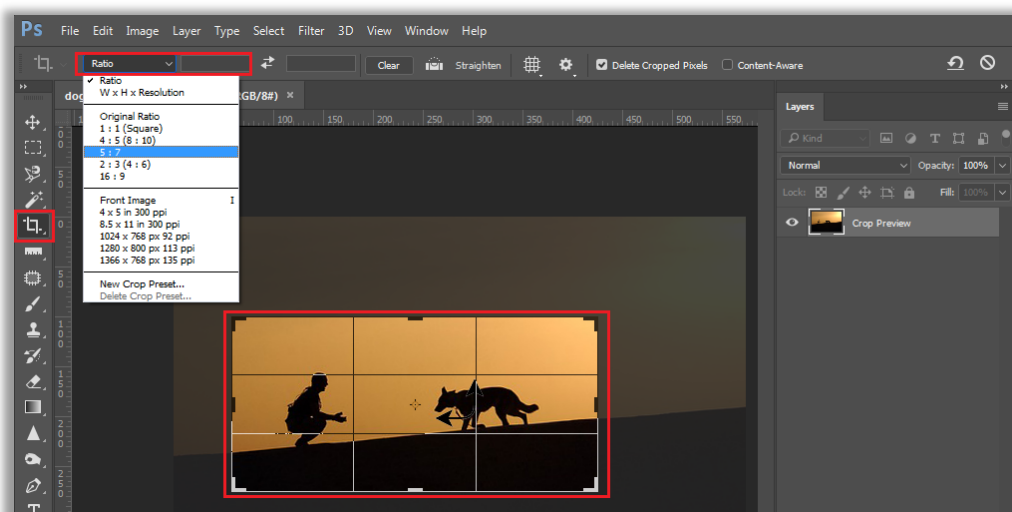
Ps File Edit Image Layer Type Select Filter 3D View Window Help

Ratio

Clear Straighten

Delete Cropped Pixels Content-Aware

dog

GB/8#) ×

100 150 200 250 300 350 400 450 500 550

✓ Ratio
W x H x Resolution

Original Ratio
1 : 1 (Square)
4 : 5 (8 : 10)
5 : 7
2 : 3 (4 : 6)
16 : 9

Front Image
4 x 5 in 300 ppi
8.5 x 11 in 300 ppi
1024 x 768 px 92 ppi
1280 x 800 px 113 ppi
1366 x 768 px 135 ppi

New Crop Preset...
Delete Crop Preset...

Layers

Kind

Normal

Opacity: 100%

Lock:

Fill: 100%

Crop Preview